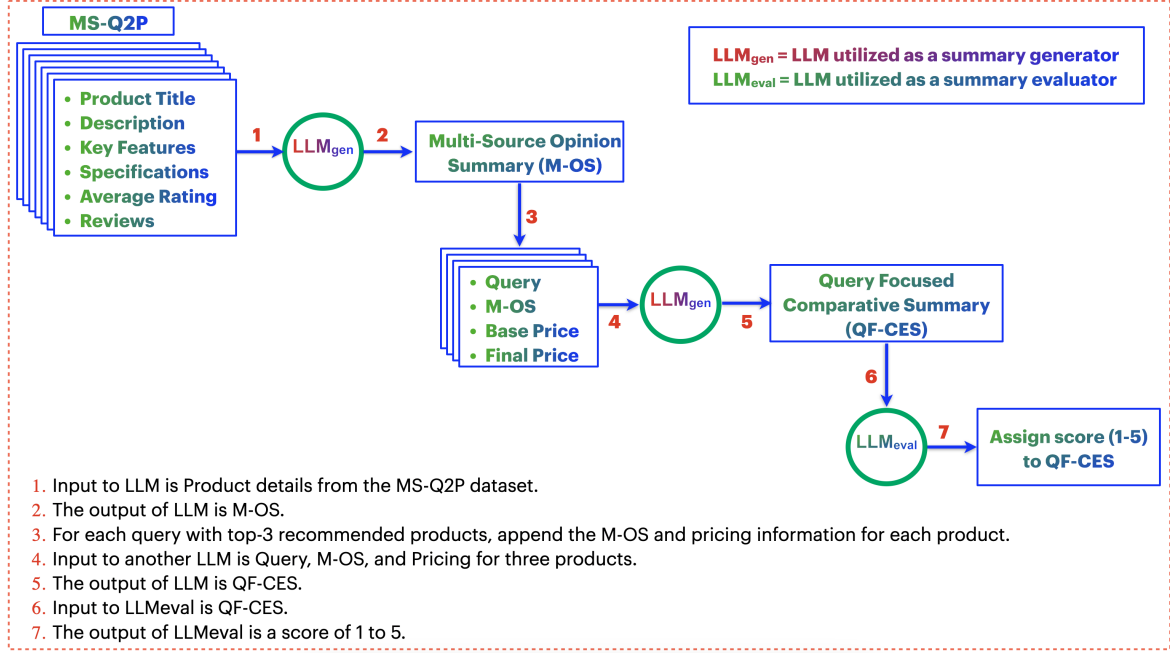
MS-Q2P

- Product Title
- Description
- Key Features
- Specifications
- Average Rating
- Reviews

$LLM_{gen}$ = LLM utilized as a summary generator
$LLM_{eval}$ = LLM utilized as a summary evaluator

1

$LLM_{gen}$

2

Multi-Source Opinion Summary (M-OS)

3

- Query
- M-OS
- Base Price
- Final Price

4

$LLM_{gen}$

5

Query Focused Comparative Summary (QF-CES)

6

$LLM_{eval}$

7

Assign score (1-5) to QF-CES

1. Input to LLM is Product details from the MS-Q2P dataset.
2. The output of LLM is M-OS.
3. For each query with top-3 recommended products, append the M-OS and pricing information for each product.
4. Input to another LLM is Query, M-OS, and Pricing for three products.
5. The output of LLM is QF-CES.
6. Input to LLMeval is QF-CES.
7. The output of LLMeval is a score of 1 to 5.